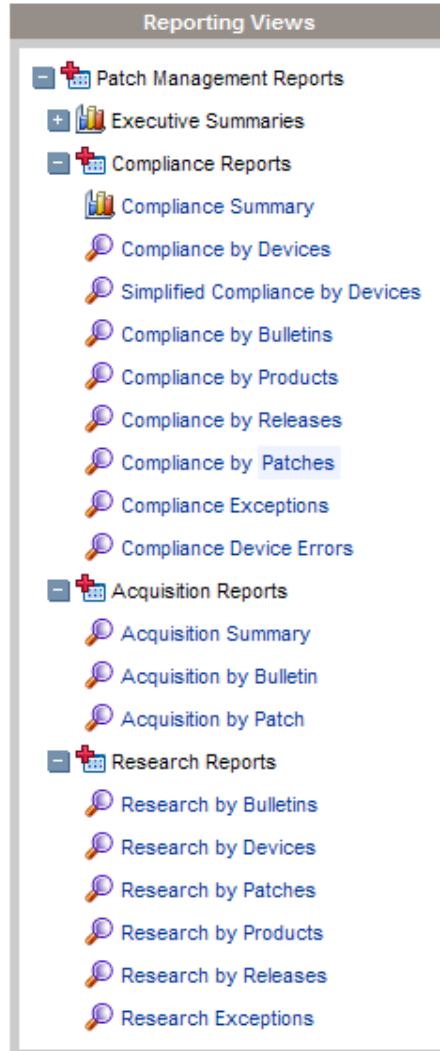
Reporting Views

Patch Management Reports
Executive Summaries
Compliance Reports
Compliance Summary
Compliance by Devices
Simplified Compliance by Devices
Compliance by Bulletins
Compliance by Products
Compliance by Releases
Compliance by Patches
Compliance Exceptions
Compliance Device Errors
Acquisition Reports
Acquisition Summary
Acquisition by Bulletin
Acquisition by Patch
Research Reports
Research by Bulletins
Research by Devices
Research by Patches
Research by Products
Research by Releases
Research Exceptions